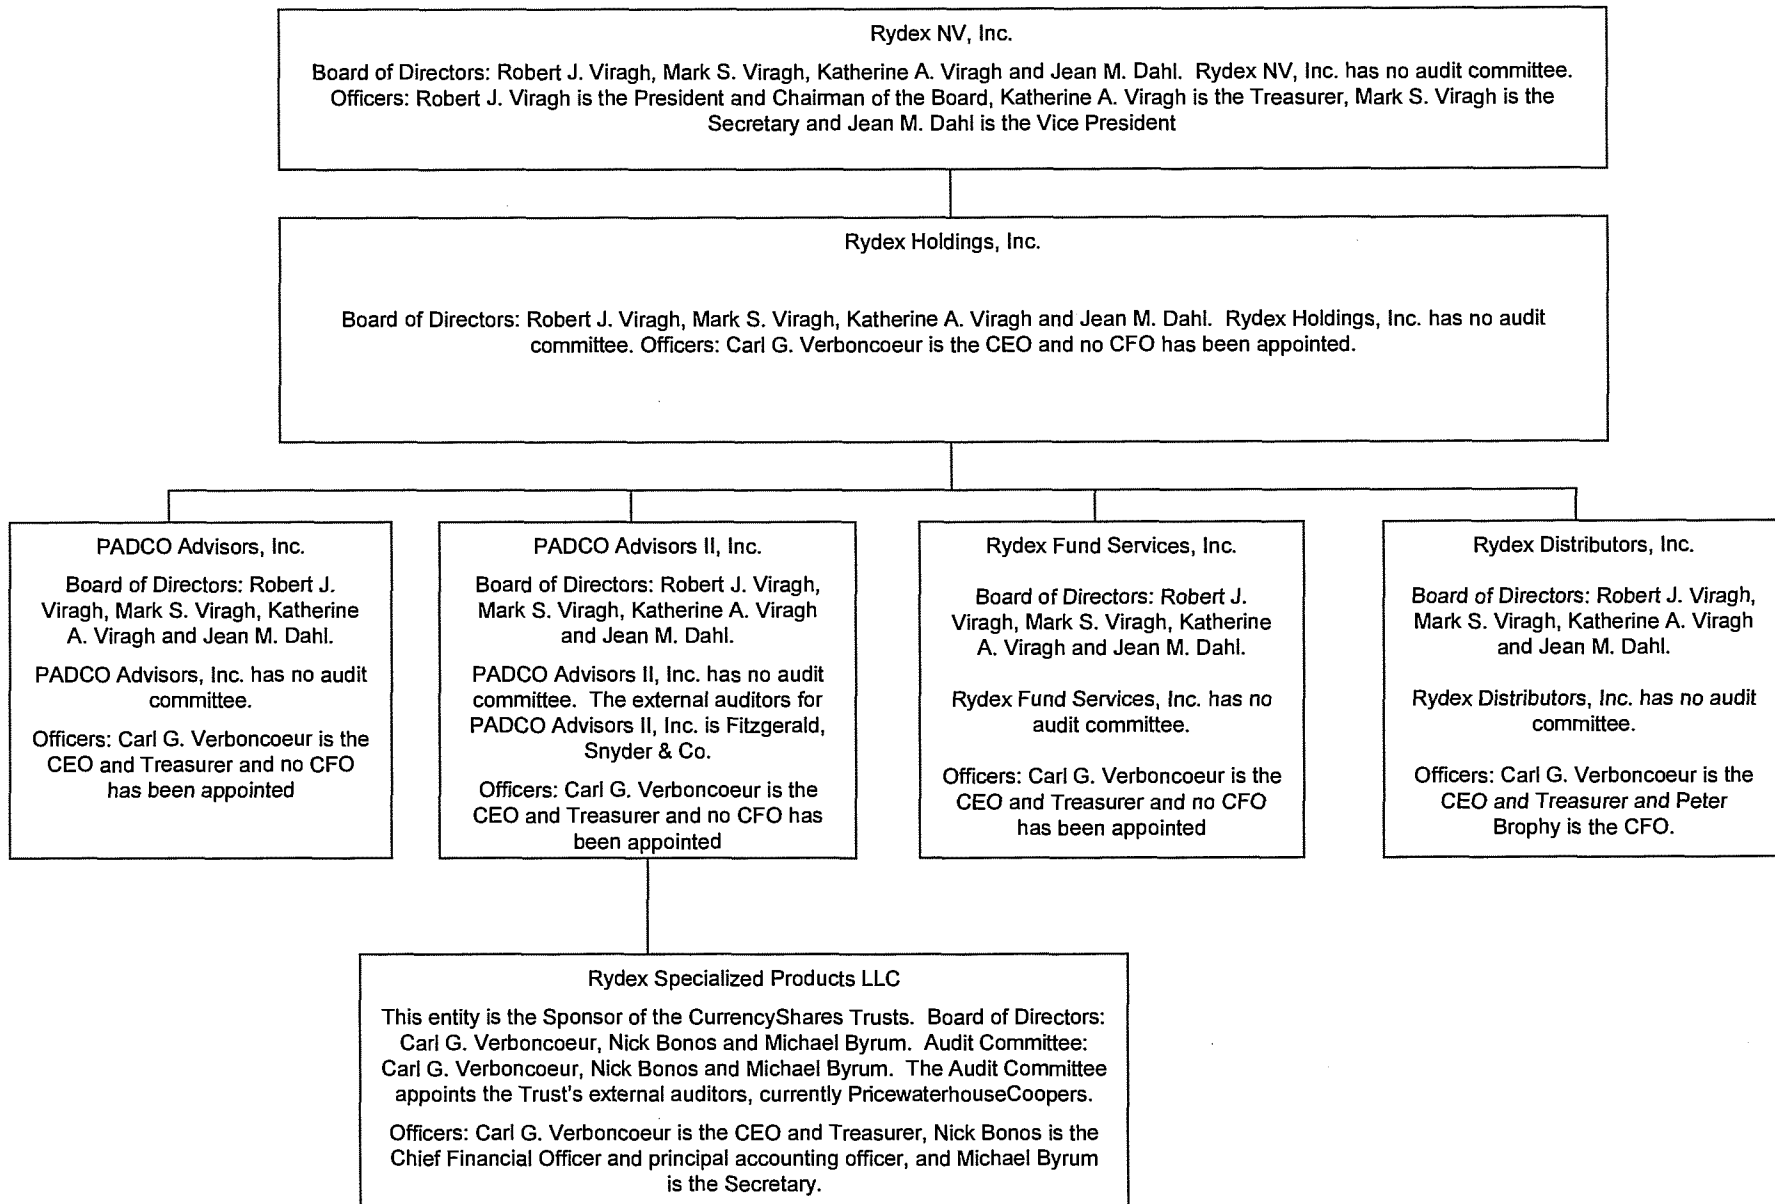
Rydex NV, Inc.

Board of Directors: Robert J. Viragh, Mark S. Viragh, Katherine A. Viragh and Jean M. Dahl. Rydex NV, Inc. has no audit committee. Officers: Robert J. Viragh is the President and Chairman of the Board, Katherine A. Viragh is the Treasurer, Mark S. Viragh is the Secretary and Jean M. Dahl is the Vice President

Rydex Holdings, Inc.

Board of Directors: Robert J. Viragh, Mark S. Viragh, Katherine A. Viragh and Jean M. Dahl. Rydex Holdings, Inc. has no audit committee. Officers: Carl G. Verboncoeur is the CEO and no CFO has been appointed.

PADCO Advisors, Inc.

Board of Directors: Robert J. Viragh, Mark S. Viragh, Katherine A. Viragh and Jean M. Dahl.

PADCO Advisors, Inc. has no audit committee.

Officers: Carl G. Verboncoeur is the CEO and Treasurer and no CFO has been appointed

PADCO Advisors II, Inc.

Board of Directors: Robert J. Viragh, Mark S. Viragh, Katherine A. Viragh and Jean M. Dahl.

PADCO Advisors II, Inc. has no audit committee. The external auditors for PADCO Advisors II, Inc. is Fitzgerald, Snyder & Co.

Officers: Carl G. Verboncoeur is the CEO and Treasurer and no CFO has been appointed

Rydex Fund Services, Inc.

Board of Directors: Robert J. Viragh, Mark S. Viragh, Katherine A. Viragh and Jean M. Dahl.

Rydex Fund Services, Inc. has no audit committee.

Officers: Carl G. Verboncoeur is the CEO and Treasurer and no CFO has been appointed

Rydex Distributors, Inc.

Board of Directors: Robert J. Viragh, Mark S. Viragh, Katherine A. Viragh and Jean M. Dahl.

Rydex Distributors, Inc. has no audit committee.

Officers: Carl G. Verboncoeur is the CEO and Treasurer and Peter Brophy is the CFO.

Rydex Specialized Products LLC

This entity is the Sponsor of the CurrencyShares Trusts. Board of Directors: Carl G. Verboncoeur, Nick Bonos and Michael Byrum. Audit Committee: Carl G. Verboncoeur, Nick Bonos and Michael Byrum. The Audit Committee appoints the Trust's external auditors, currently PricewaterhouseCoopers.

Officers: Carl G. Verboncoeur is the CEO and Treasurer, Nick Bonos is the Chief Financial Officer and principal accounting officer, and Michael Byrum is the Secretary.